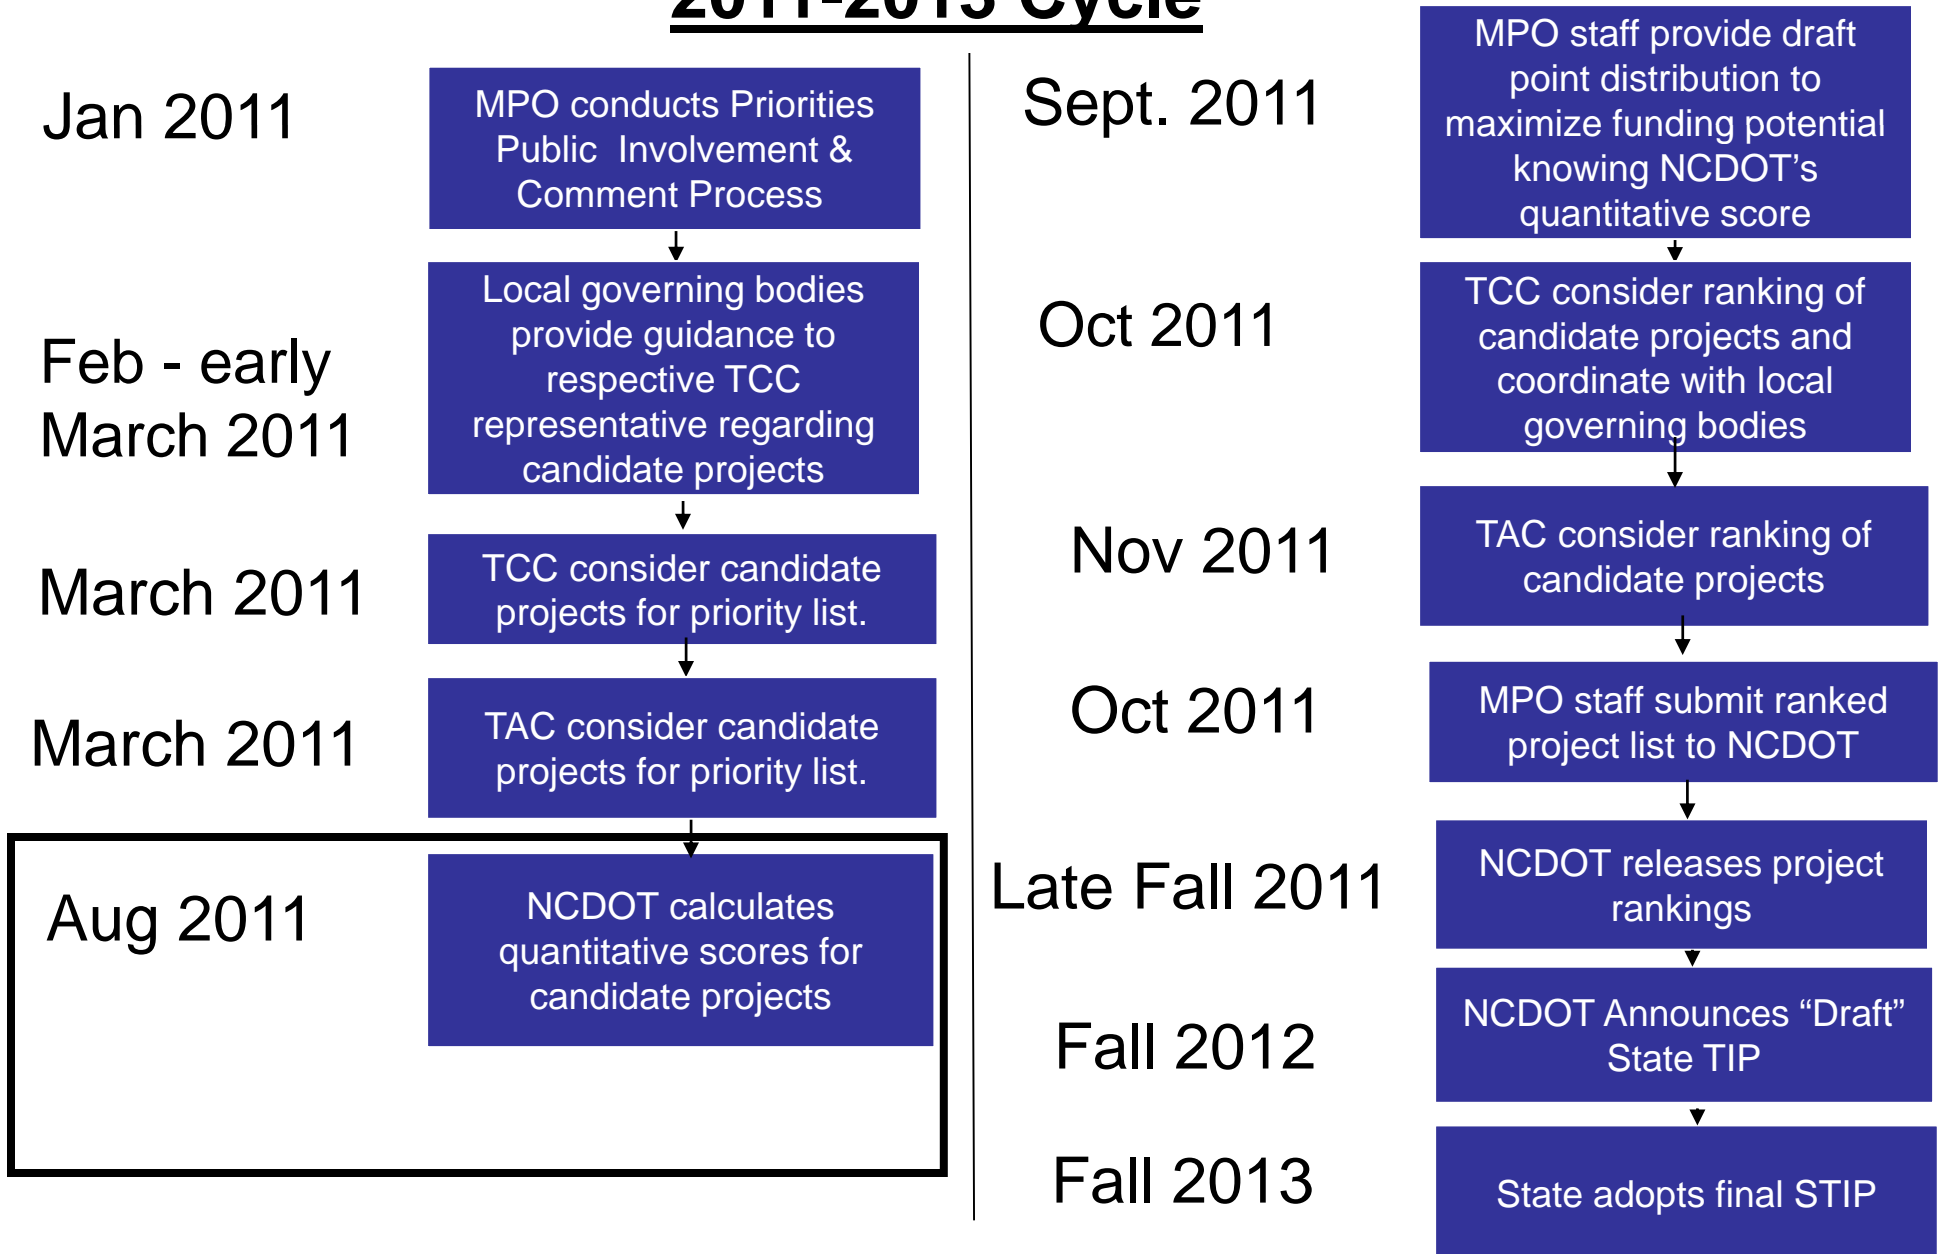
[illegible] Cycle

Jan 2011

MPO conducts Priorities Public Involvement & Comment Process

Feb - early March 2011

Local governing bodies provide guidance to respective TCC representative regarding candidate projects

March 2011

TCC consider candidate projects for priority list.

March 2011

TAC consider candidate projects for priority list.

Aug 2011

NCDOT calculates quantitative scores for candidate projects

Sept. 2011

MPO staff provide draft point distribution to maximize funding potential knowing NCDOT's quantitative score

Oct 2011

TCC consider ranking of candidate projects and coordinate with local governing bodies

Nov 2011

TAC consider ranking of candidate projects

Oct 2011

MPO staff submit ranked project list to NCDOT

Late Fall 2011

NCDOT releases project rankings

Fall 2012

NCDOT Announces "Draft" State TIP

Fall 2013

State adopts final STIP